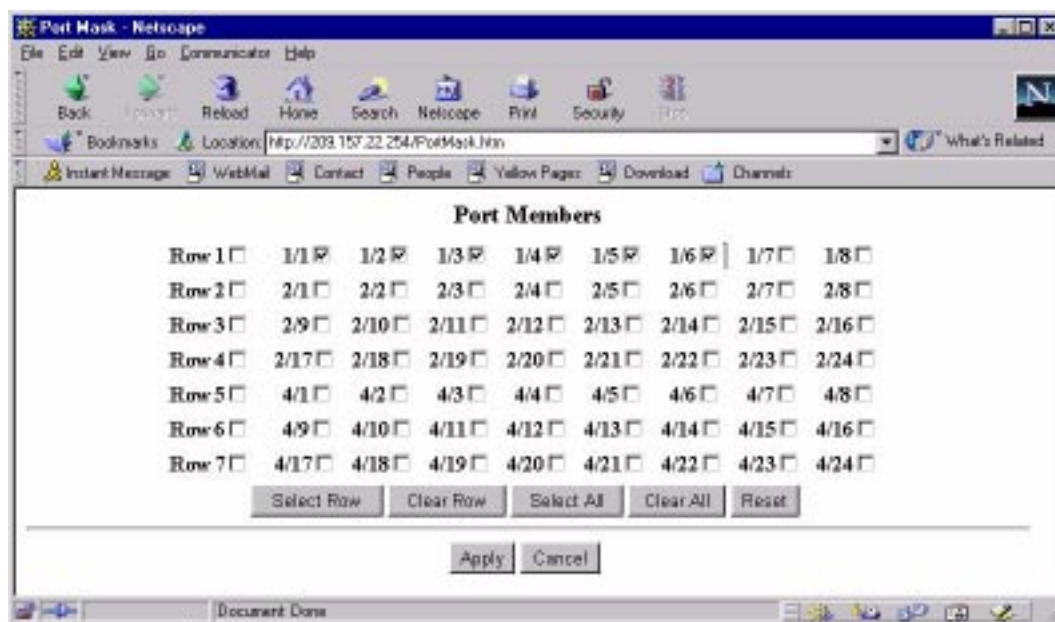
Port Mask - Netscape

File Edit View Go Communicator Help

Back Forward Reload Home Search Netscape Print Security Stop

Bookmarks Location: http://209.157.22.254/PortMask.htm What's Related

Instant Message WebMail Contact People Yellow Pages Download Channels

Port Members

| | | | | | | | | |
|---|---|---|---|---|---|---|---|---|
| Row 1 | 1/1 | 1/2 | 1/3 | 1/4 | 1/5 | 1/6 | 1/7 | 1/8 |
| Row 2 | 2/1 | 2/2 | 2/3 | 2/4 | 2/5 | 2/6 | 2/7 | 2/8 |
| Row 3 | 2/9 | 2/10 | 2/11 | 2/12 | 2/13 | 2/14 | 2/15 | 2/16 |
| Row 4 | 2/17 | 2/18 | 2/19 | 2/20 | 2/21 | 2/22 | 2/23 | 2/24 |
| Row 5 | 4/1 | 4/2 | 4/3 | 4/4 | 4/5 | 4/6 | 4/7 | 4/8 |
| Row 6 | 4/9 | 4/10 | 4/11 | 4/12 | 4/13 | 4/14 | 4/15 | 4/16 |
| Row 7 | 4/17 | 4/18 | 4/19 | 4/20 | 4/21 | 4/22 | 4/23 | 4/24 |

Select Row Clear Row Select All Clear All Reset

Apply Cancel

Document: Done